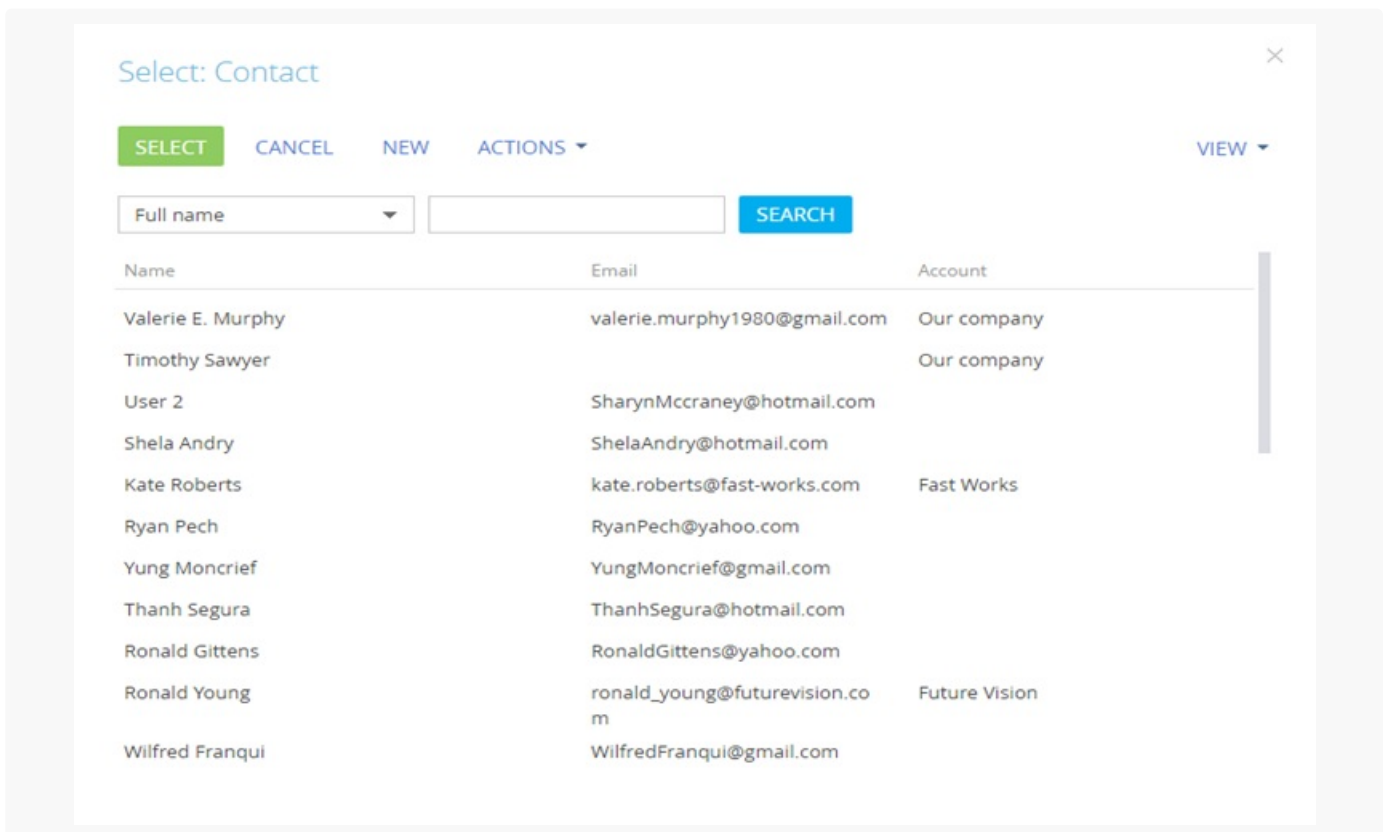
Select: Contact

×

SELECT CANCEL NEW ACTIONS ▾ VIEW ▾

Full name ▾ SEARCH

| Name | Email | Account |
|---|---|---|
| Valerie E. Murphy | valerie.murphy1980@gmail.com | Our company |
| Timothy Sawyer | | Our company |
| User 2 | SharynMccraney@hotmail.com | |
| Shela Andry | ShelaAndry@hotmail.com | |
| Kate Roberts | kate.roberts@fast-works.com | Fast Works |
| Ryan Pech | RyanPech@yahoo.com | |
| Yung Moncrief | YungMoncrief@gmail.com | |
| Thanh Segura | ThanhSegura@hotmail.com | |
| Ronald Gittens | RonaldGittens@yahoo.com | |
| Ronald Young | ronald_young@futurevision.com | Future Vision |
| Wilfred Franqui | WilfredFranqui@gmail.com | |